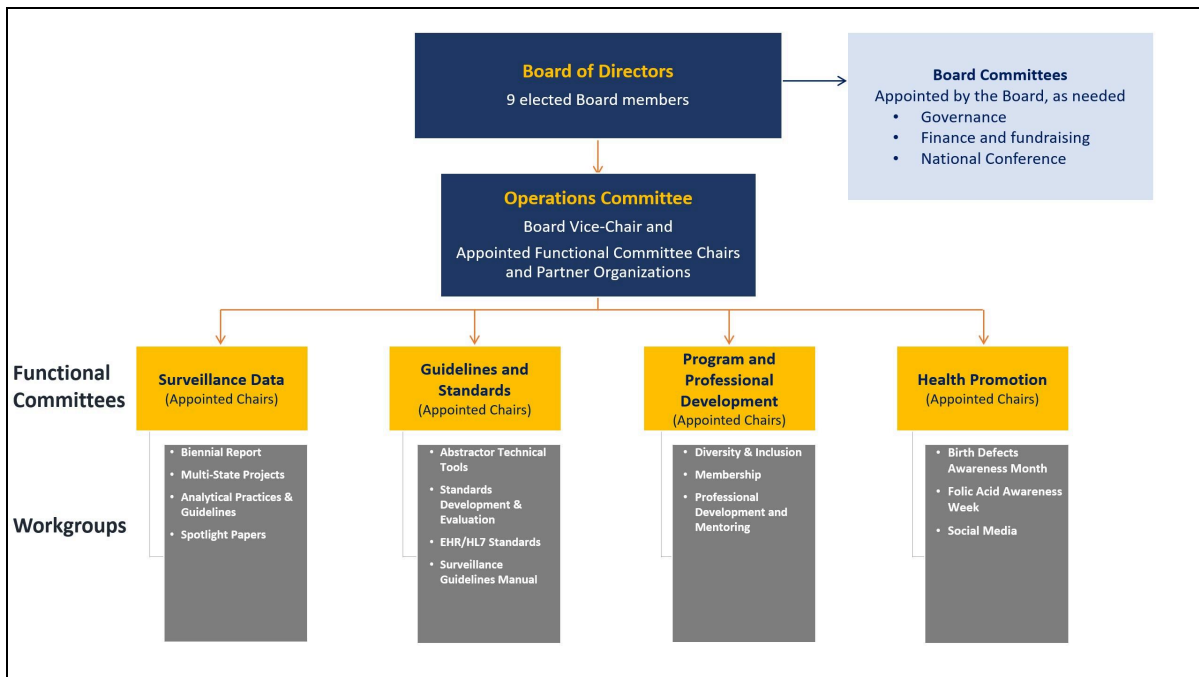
Board of Directors
9 elected Board members

Board Committees
Appointed by the Board, as needed
• Governance
• Finance and fundraising
• National Conference

Operations Committee
Board Vice-Chair and
Appointed Functional Committee Chairs and Partner Organizations

Functional Committees

Surveillance Data
(Appointed Chairs)

Guidelines and Standards
(Appointed Chairs)

Program and Professional Development
(Appointed Chairs)

Health Promotion
(Appointed Chairs)

Workgroups

• Biennial Report
• Multi-State Projects
• Analytical Practices & Guidelines
• Spotlight Papers

• Abstractor Technical Tools
• Standards Development & Evaluation
• EHR/HL7 Standards
• Surveillance Guidelines Manual

• Diversity & Inclusion
• Membership
• Professional Development and Mentoring

• Birth Defects Awareness Month
• Folic Acid Awareness Week
• Social Media